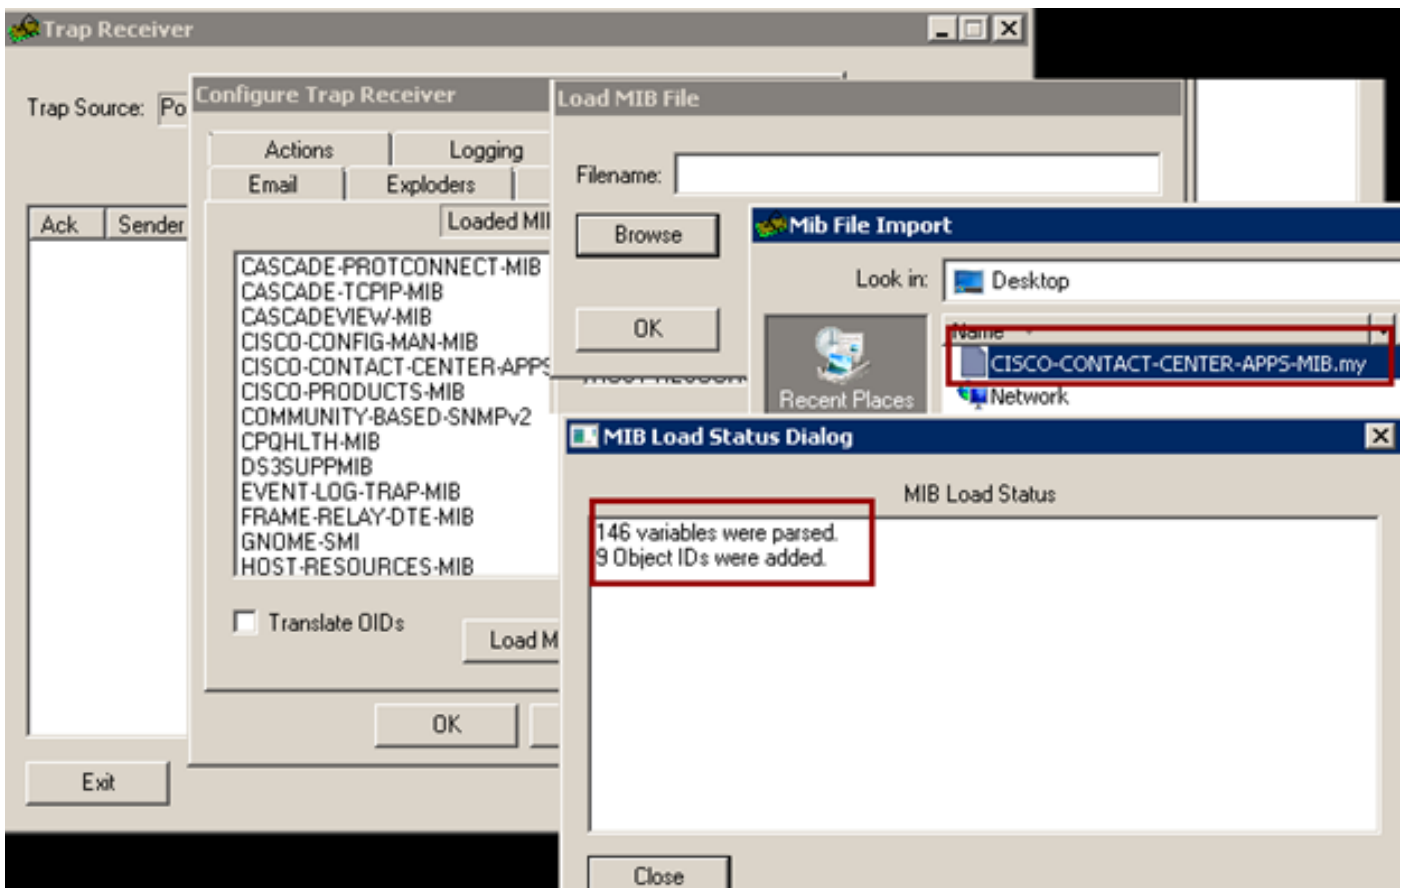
Trap Receiver

Trap Source: Po

Ack | Sender

Exit

Configure Trap Receiver

Actions
Logging
Email
Exploders

Loaded MI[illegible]

CASCADE-PROTCONNECT-MIB
CASCADE-TCPIP-MIB
CASCADEVIEW-MIB
CISCO-CONFIG-MAN-MIB
CISCO-CONTACT-CENTER-APPS
CISCO-PRODUCTS-MIB
COMMUNITY-BASED-SNMPv2
CPQHLTH-MIB
DS3SUPPMIB
EVENT-LOG-TRAP-MIB
FRAME-RELAY-DTE-MIB
GNOME-SMI
HOST-RESOURCES-MIB

Translate OIDs

Load M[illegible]

OK

Load MIB File

Filename:

Browse

OK

Mib File Import

Look in: Desktop

Recent Places

Name

CISCO-CONTACT-CENTER-APPS-MIB.my

Network

MIB Load Status Dialog

MIB Load Status

146 variables were parsed.
9 Object IDs were added.

Close